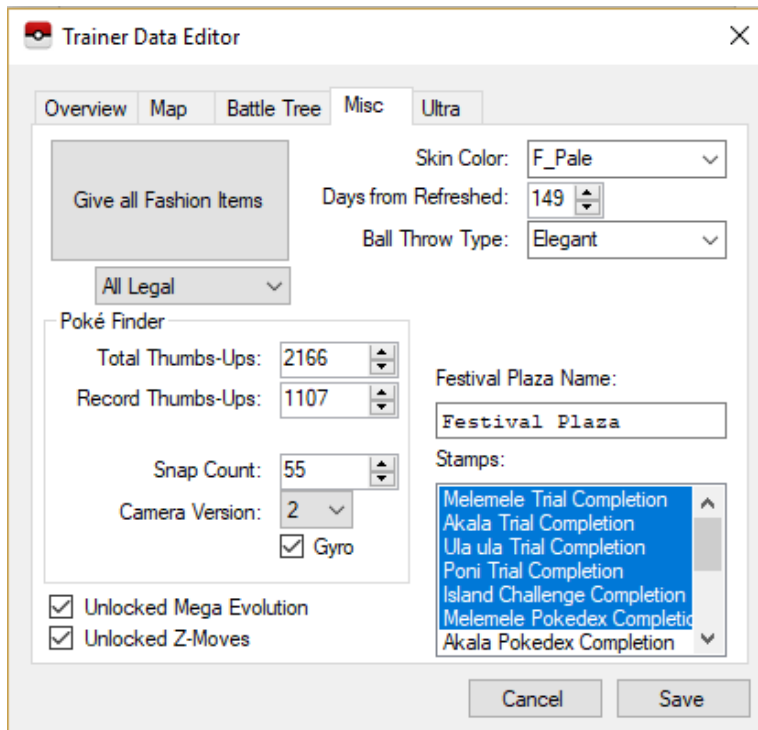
Trainer Data Editor

Overview Map Battle Tree Misc Ultra

Give all Fashion Items

All Legal

Skin Color: F_Pale

Days from Refreshed: 149

Ball Throw Type: Elegant

Poké Finder

Total Thumbs-Ups: 2166

Record Thumbs-Ups: 1107

Snap Count: 55

Camera Version: 2

Gyro

Festival Plaza Name:

Festival Plaza

Stamps:

Melemele Trial Completion
Akala Trial Completion
Ula ula Trial Completion
Poni Trial Completion
Island Challenge Completion
Melemele Pokedex Completio
Akala Pokedex Completion

Unlocked Mega Evolution

Unlocked Z-Moves

Cancel Save